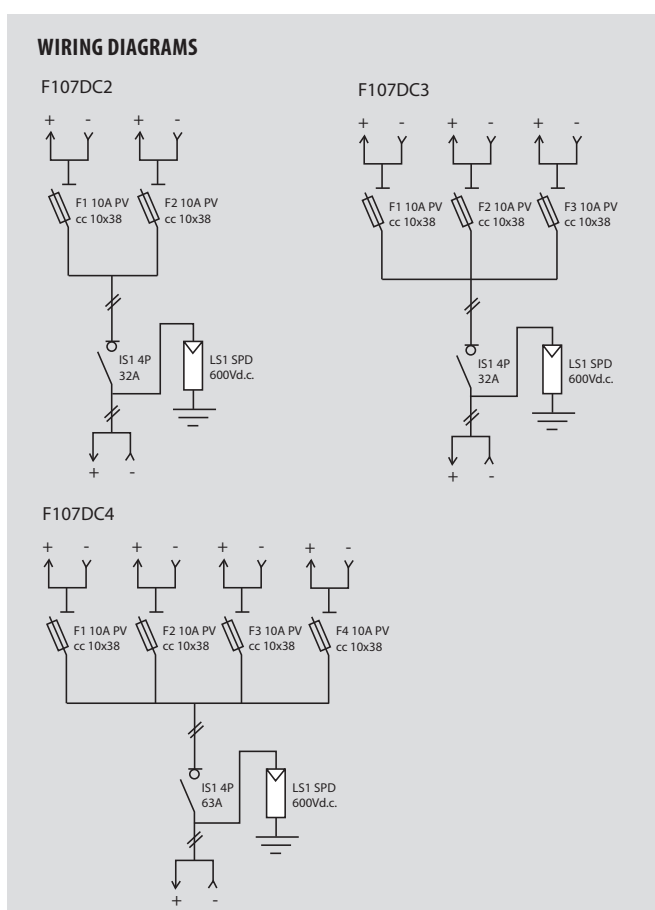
WIRING DIAGRAMS

F107DC2

+ - + -

F1 10A PV cc 10x38

F2 10A PV cc 10x38

IS1 4P 32A

LS1 SPD 600Vd.c.

+ -

F107DC3

+ - + - + -

F1 10A PV cc 10x38

F2 10A PV cc 10x38

F3 10A PV cc 10x38

IS1 4P 32A

LS1 SPD 600Vd.c.

+ -

F107DC4

+ - + - + - + -

F1 10A PV cc 10x38

F2 10A PV cc 10x38

F3 10A PV cc 10x38

F4 10A PV cc 10x38

IS1 4P 63A

LS1 SPD 600Vd.c.

+ -